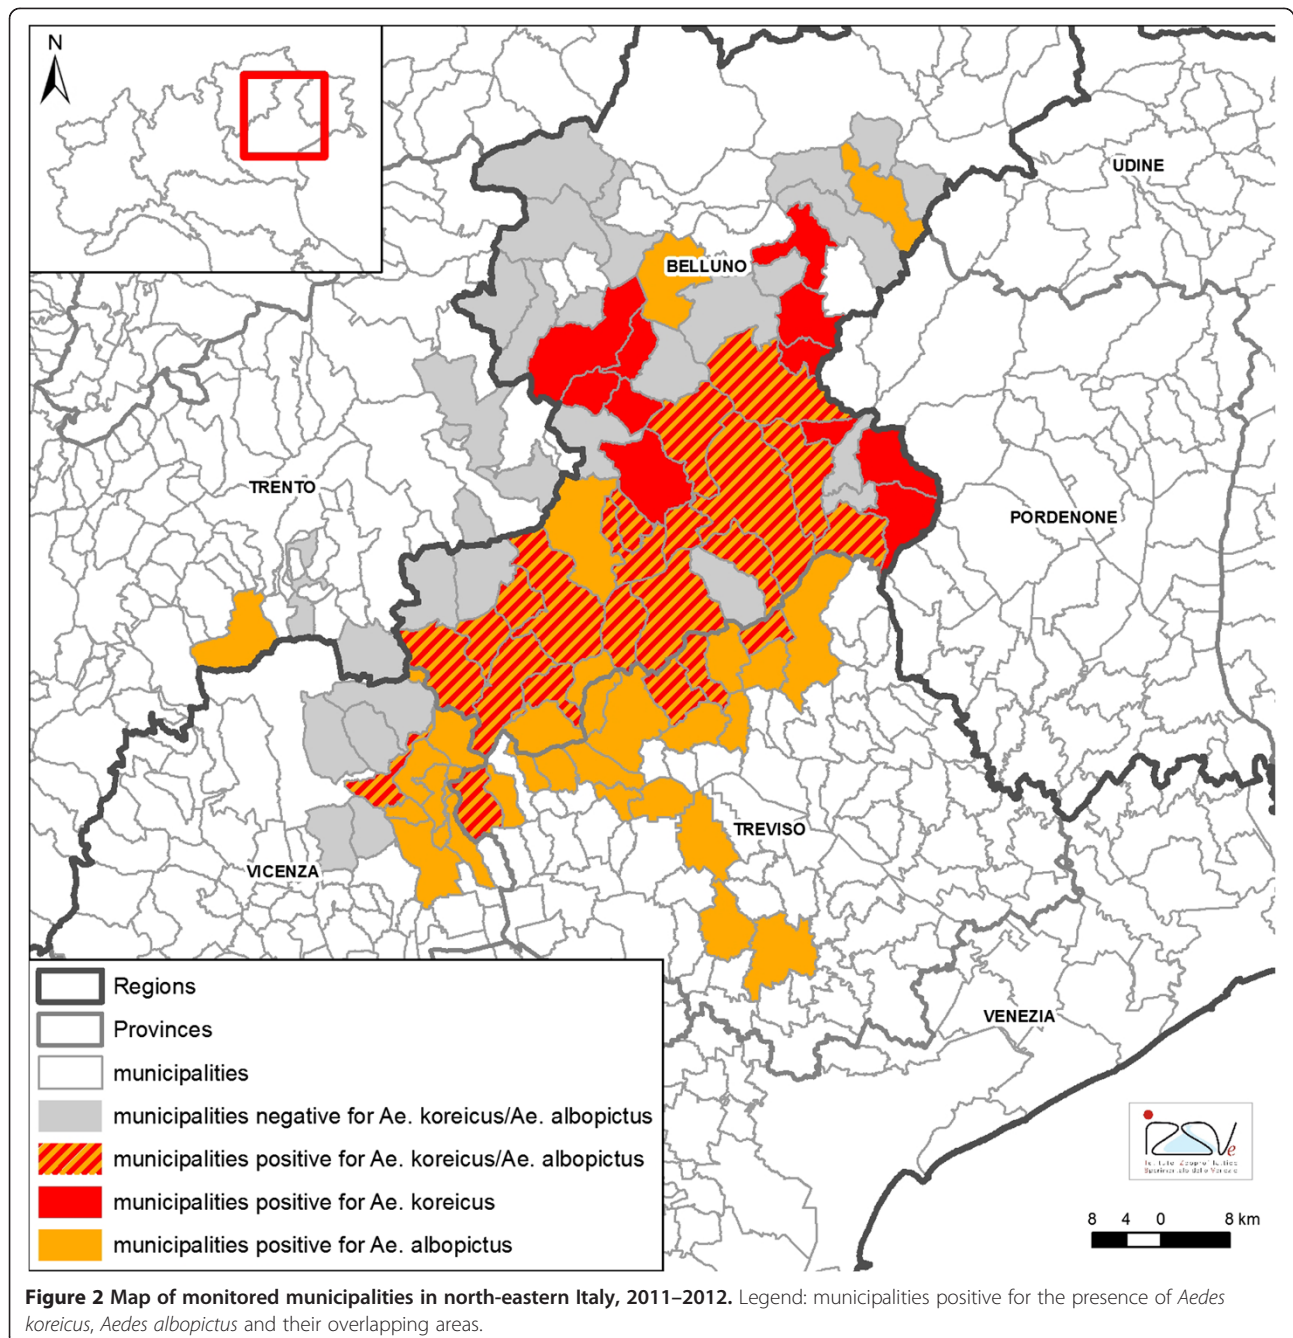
N

BELLUNO

UDINE

TRENTO

PORDENONE

TREVISO

VICENZA

VENEZIA

Regions
Provinces
municipalities
municipalities negative for Ae. koreicus/Ae. albopictus
municipalities positive for Ae. koreicus/Ae. albopictus
municipalities positive for Ae. koreicus
municipalities positive for Ae. albopictus

IZSVe
Istituto Zooprofilattico Sperimentale delle Venezie

8 4 0 8 km

**Figure 2 Map of monitored municipalities in north-eastern Italy, 2011–2012.** Legend: municipalities positive for the presence of *Aedes koreicus*, *Aedes albopictus* and their overlapping areas.